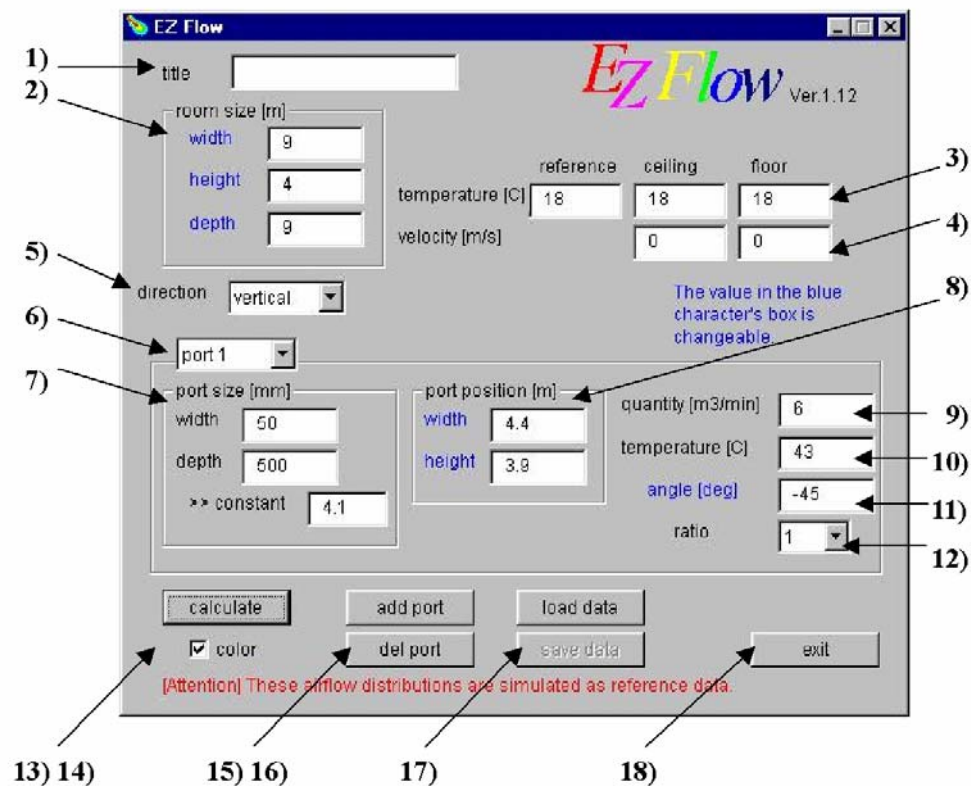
EZ Flow

1) title

EZ Flow Ver.1.12

2) room size [m]
width 9
height 4
depth 9

| | reference | ceiling | floor |
|---|---|---|---|
| temperature [C] | 18 | 18 | 18 |
| velocity [m/s] | | 0 | 0 |

3)
4)

5) direction vertical

The value in the blue character's box is changeable.

8)

6) port 1

7) port size [mm]
width 50
depth 500
>> constant 4.1

port position [m]
width 4.4
height 3.9

quantity [m3/min] 6 9)
temperature [C] 43 10)
angle [deg] -45 11)
ratio 1 12)

calculate
add port
load data
color
del port
save data
exit

[Attention] These airflow distributions are simulated as reference data.

13) 14) 15) 16) 17) 18)